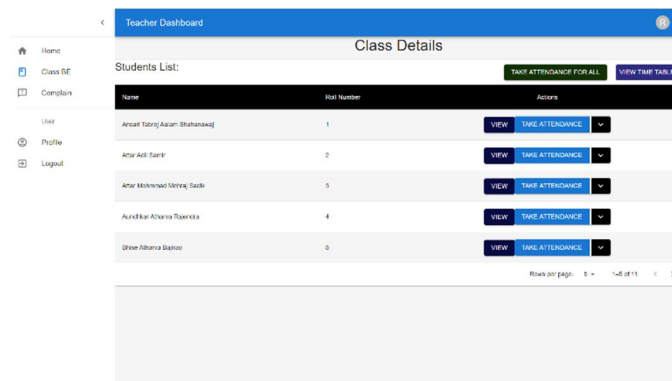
Teacher Dashboard

R

Home

Class BE

Complain

User

Profile

Logout

Class Details

Students List:

TAKE ATTENDANCE FOR ALL

VIEW TIME TABL

| Name | Roll Number | Actions |
|---|---|---|
| Ansari Tabrej Aalam Shahanawaj | 1 | VIEW TAKE ATTENDANCE |
| Attar Adil Samir | 2 | VIEW TAKE ATTENDANCE |
| Attar Mohmmad Mehraj Sadik | 3 | VIEW TAKE ATTENDANCE |
| Aundhkar Atharva Rajendra | 4 | VIEW TAKE ATTENDANCE |
| Bhise Atharva Bajirao | 5 | VIEW TAKE ATTENDANCE |

Rows per page: 5

1–5 of 11